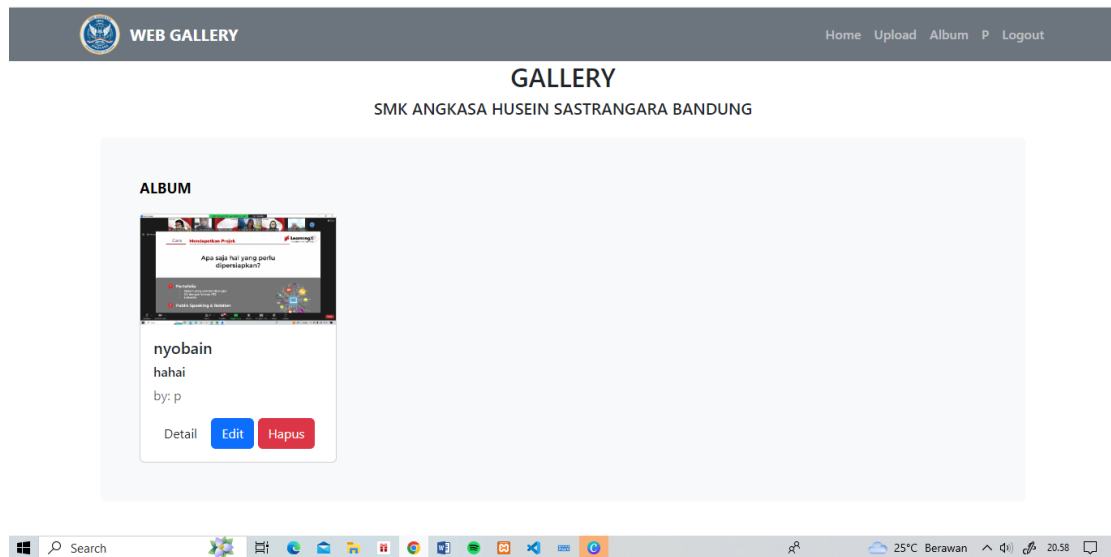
WEB GALLERY

Home Upload Album P Logout

GALLERY

SMK ANGKASA HUSEIN SASTRANGARA BANDUNG

ALBUM

Cara Mendapatkan Projek

Apa saja hal yang perlu dipersiapkan?

Portofolio

Public Speaking & Relation

nyobain

hahai

by: p

Detail Edit Hapus

Search

25°C Berawan 20.58